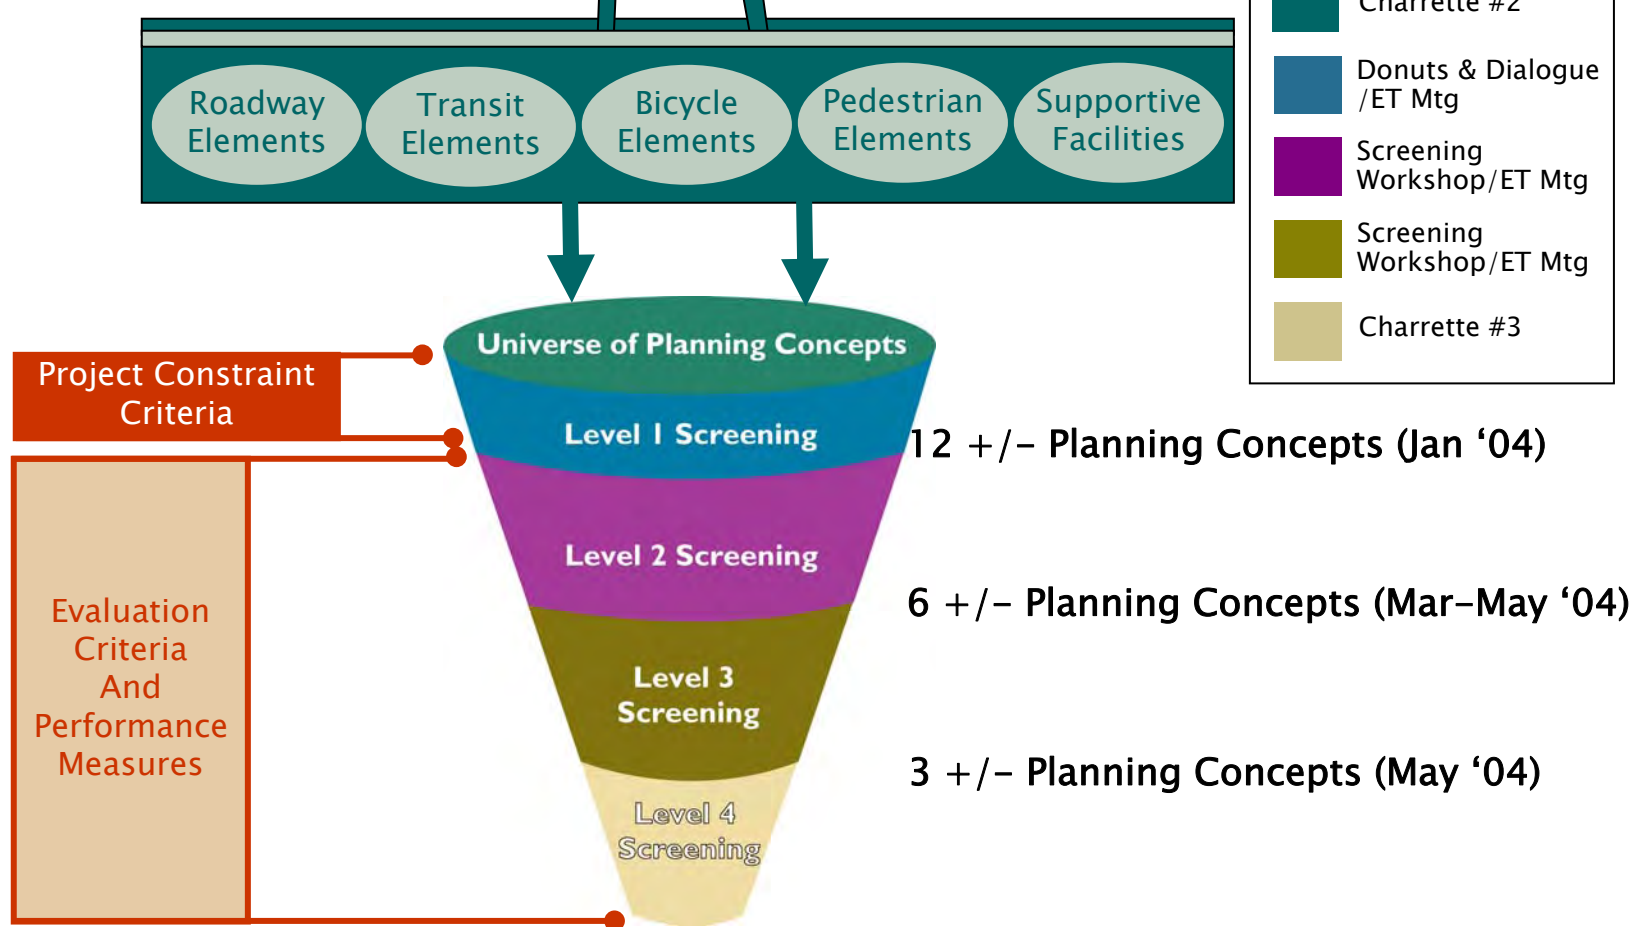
Roadway Elements

Transit Elements

Bicycle Elements

Pedestrian Elements

Supportive Facilities

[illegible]

Donuts & Dialogue /ET Mtg

Screening Workshop/ET Mtg

Screening Workshop/ET Mtg

Charrette #3

Universe of Planning Concepts

Project Constraint Criteria

Level I Screening

12 +/- Planning Concepts (Jan ‘04)

Level 2 Screening

Evaluation Criteria And Performance Measures

6 +/- Planning Concepts (Mar-May ‘04)

Level 3 Screening

3 +/- Planning Concepts (May ‘04)

Level 4 Screening